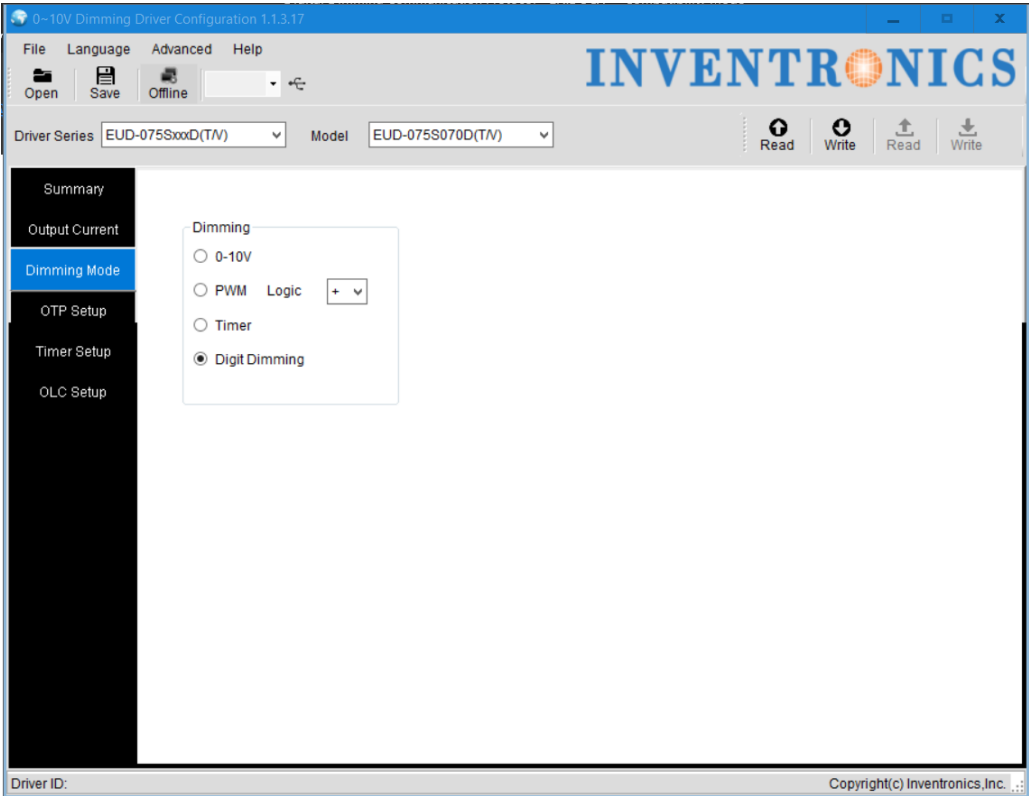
0~10V Dimming Driver Configuration 1.1.3.17

File Language Advanced Help

Open Save Offline

INVENTRONICS

Driver Series EUD-075SxxxD(T/V) Model EUD-075S070D(T/V)

Read Write Read Write

Summary
Output Current
Dimming Mode
OTP Setup
Timer Setup
OLC Setup

Dimming
0-10V
PWM Logic +
Timer
Digit Dimming

Driver ID:

Copyright(c) Inventronics,Inc.